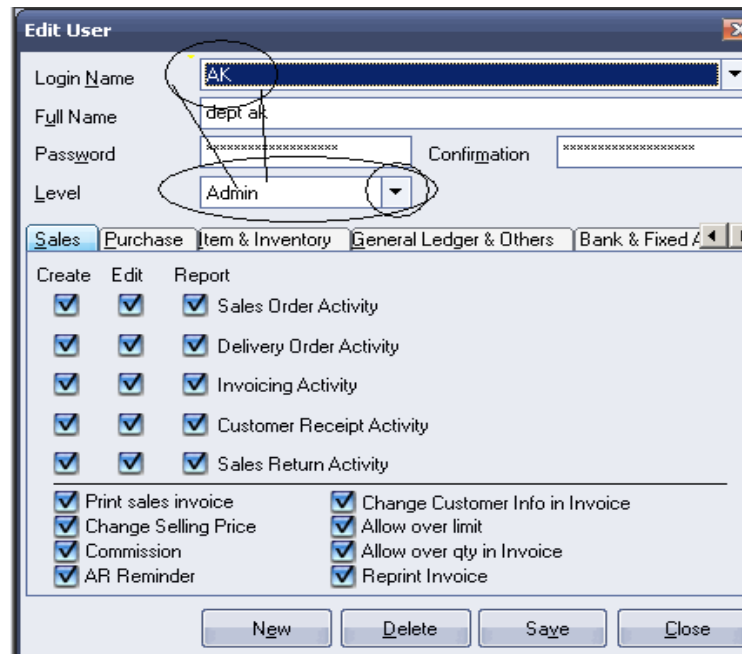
Edit User

Login Name AK
Full Name dept ak
Password ****************** Confirmation ******************
Level Admin

Sales | Purchase | Item & Inventory | General Ledger & Others | Bank & Fixed A

Create Edit Report
Sales Order Activity
Delivery Order Activity
Invoicing Activity
Customer Receipt Activity
Sales Return Activity

Print sales invoice
Change Selling Price
Commission
AR Reminder
Change Customer Info in Invoice
Allow over limit
Allow over qty in Invoice
Reprint Invoice

New Delete Save Close